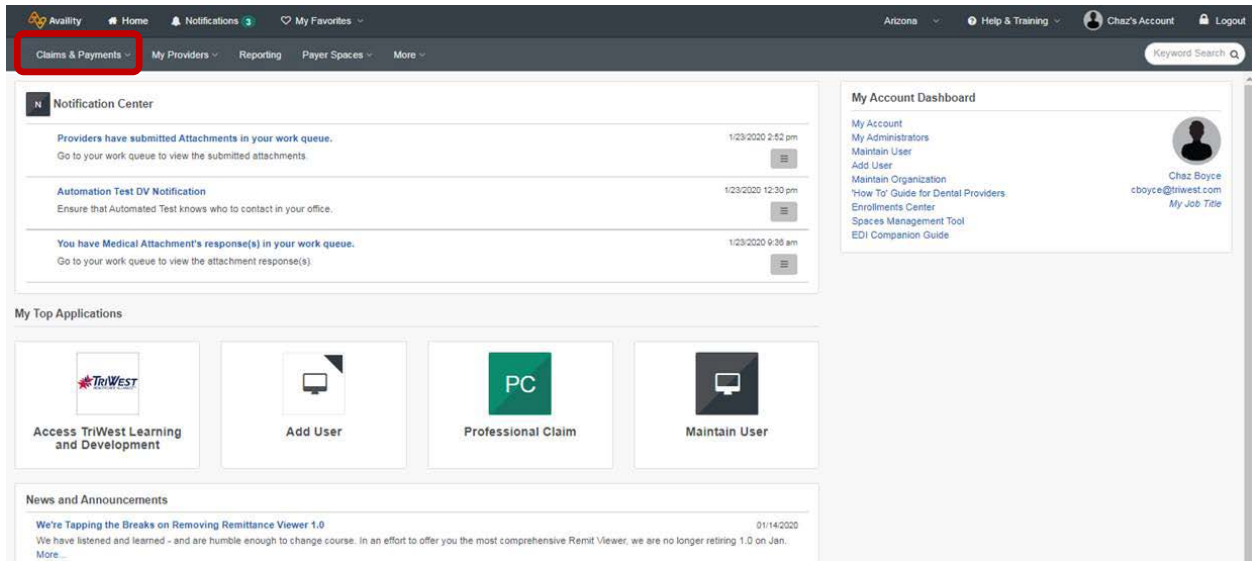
Availity Home Notifications 3 My Favorites

Arizona Help & Training Chaz's Account Logout

Claims & Payments My Providers Reporting Payer Spaces More

Keyword Search

N Notification Center

Providers have submitted Attachments in your work queue.
Go to your work queue to view the submitted attachments.
1/23/2020 2:52 pm

Automation Test DV Notification
Ensure that Automated Test knows who to contact in your office.
1/23/2020 12:30 pm

You have Medical Attachment's response(s) in your work queue.
Go to your work queue to view the attachment response(s).
1/23/2020 9:36 am

My Account Dashboard

My Account
My Administrators
Maintain User
Add User
Maintain Organization
'How To' Guide for Dental Providers
Enrollments Center
Spaces Management Tool
EDI Companion Guide

Chaz Boyce
cboyce@triwest.com
My Job Title

My Top Applications

TRIWEST

Access TriWest Learning and Development

Add User

PC

Professional Claim

Maintain User

News and Announcements

We're Tapping the Breaks on Removing Remittance Viewer 1.0
01/14/2020
We have listened and learned - and are humble enough to change course. In an effort to offer you the most comprehensive Remit Viewer, we are no longer retiring 1.0 on Jan.
More...